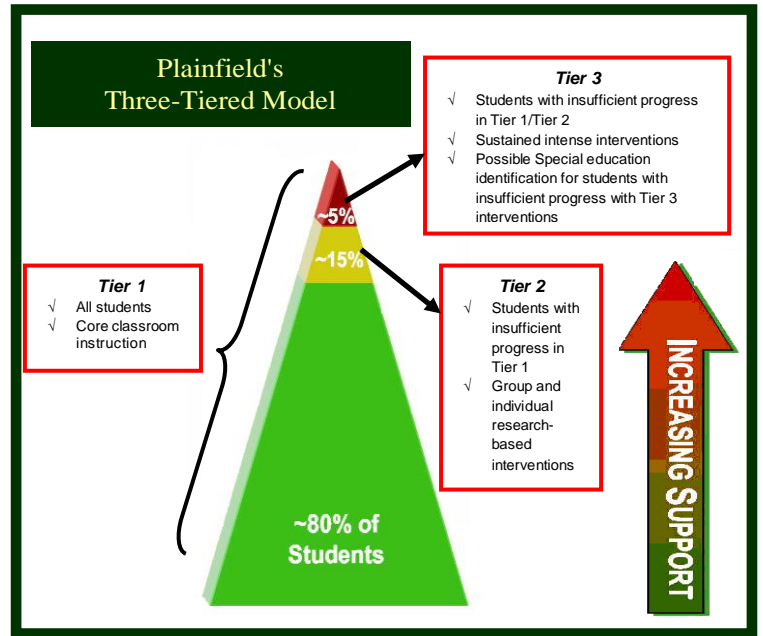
Plainfield's
Three-Tiered Model

Tier 3
√ Students with insufficient progress in Tier 1/Tier 2
√ Sustained intense interventions
√ Possible Special education identification for students with insufficient progress with Tier 3 interventions

Tier 1
√ All students
√ Core classroom instruction

~5%

~15%

~80% of Students

Tier 2
√ Students with insufficient progress in Tier 1
√ Group and individual research-based interventions

INCREASING SUPPORT